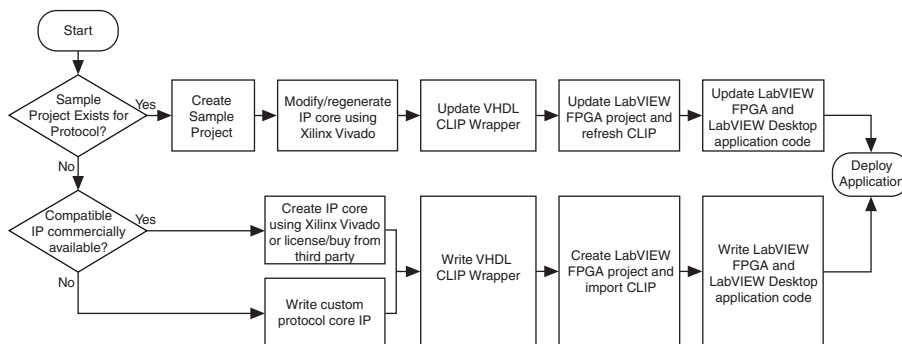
Start

Sample Project Exists for Protocol?

Yes

Create Sample Project

Modify/regenerate IP core using Xilinx Vivado

Update VHDL CLIP Wrapper

Update LabVIEW FPGA project and refresh CLIP

Update LabVIEW FPGA and LabVIEW Desktop application code

Deploy Application

No

Compatible IP commercially available?

Yes

Create IP core using Xilinx Vivado or license/buy from third party

No

Write custom protocol core IP

Write VHDL CLIP Wrapper

Create LabVIEW FPGA project and import CLIP

Write LabVIEW FPGA and LabVIEW Desktop application code